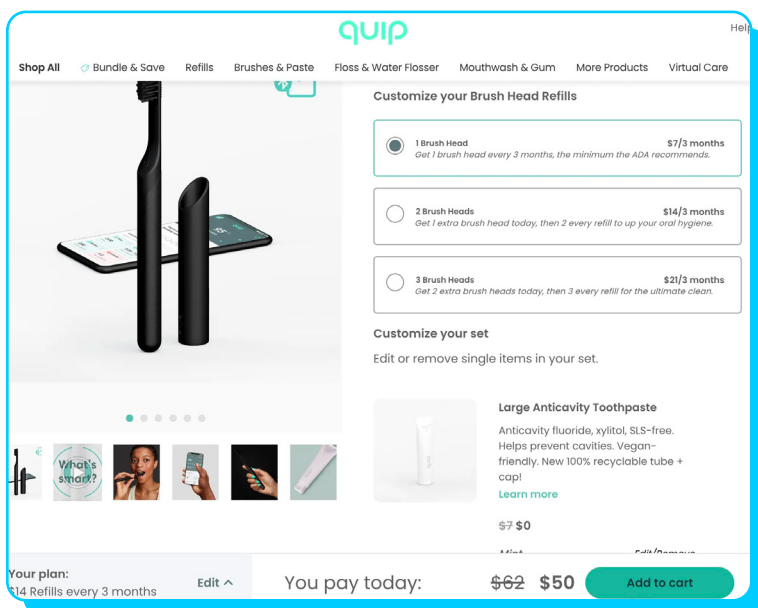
quip

Help

Shop All Bundle & Save Refills Brushes & Paste Floss & Water Flosser Mouthwash & Gum More Products Virtual Care

Customize your Brush Head Refills

1 Brush Head $7/3 months
Get 1 brush head every 3 months, the minimum the ADA recommends.

2 Brush Heads $14/3 months
Get 1 extra brush head today, then 2 every refill to up your oral hygiene.

3 Brush Heads $21/3 months
Get 2 extra brush heads today, then 3 every refill for the ultimate clean.

Customize your set

Edit or remove single items in your set.

What's smart?

Large Anticavity Toothpaste

Anticavity fluoride, xylitol, SLS-free. Helps prevent cavities. Vegan-friendly. New 100% recyclable tube + cap!

Learn more

~~$7~~ $0

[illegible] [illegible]

Your plan:
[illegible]14 Refills every 3 months

Edit

You pay today: ~~$62~~ $50

Add to cart